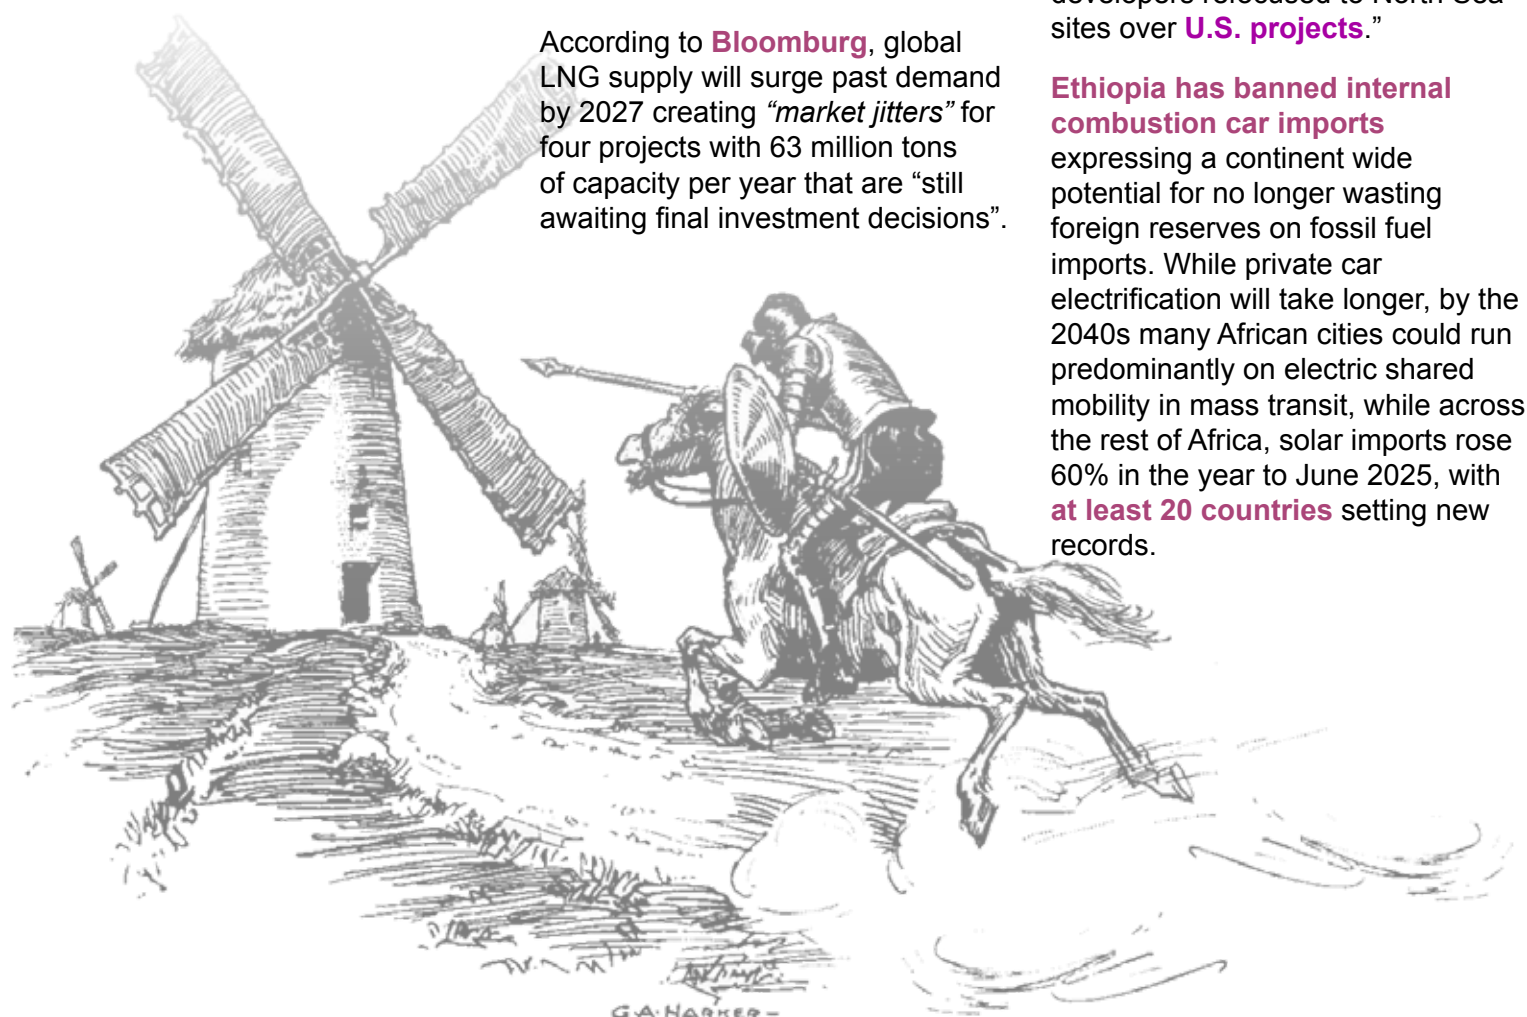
According to Bloomburg, global LNG supply will surge past demand by 2027 creating *"market jitters"* for four projects with 63 million tons of capacity per year that are "still awaiting final investment decisions".

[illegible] sites over U.S. projects."

Ethiopia has banned internal combustion car imports expressing a continent wide potential for no longer wasting foreign reserves on fossil fuel imports. While private car electrification will take longer, by the 2040s many African cities could run predominantly on electric shared mobility in mass transit, while across the rest of Africa, solar imports rose 60% in the year to June 2025, with at least 20 countries setting new records.

G.A. HARKER